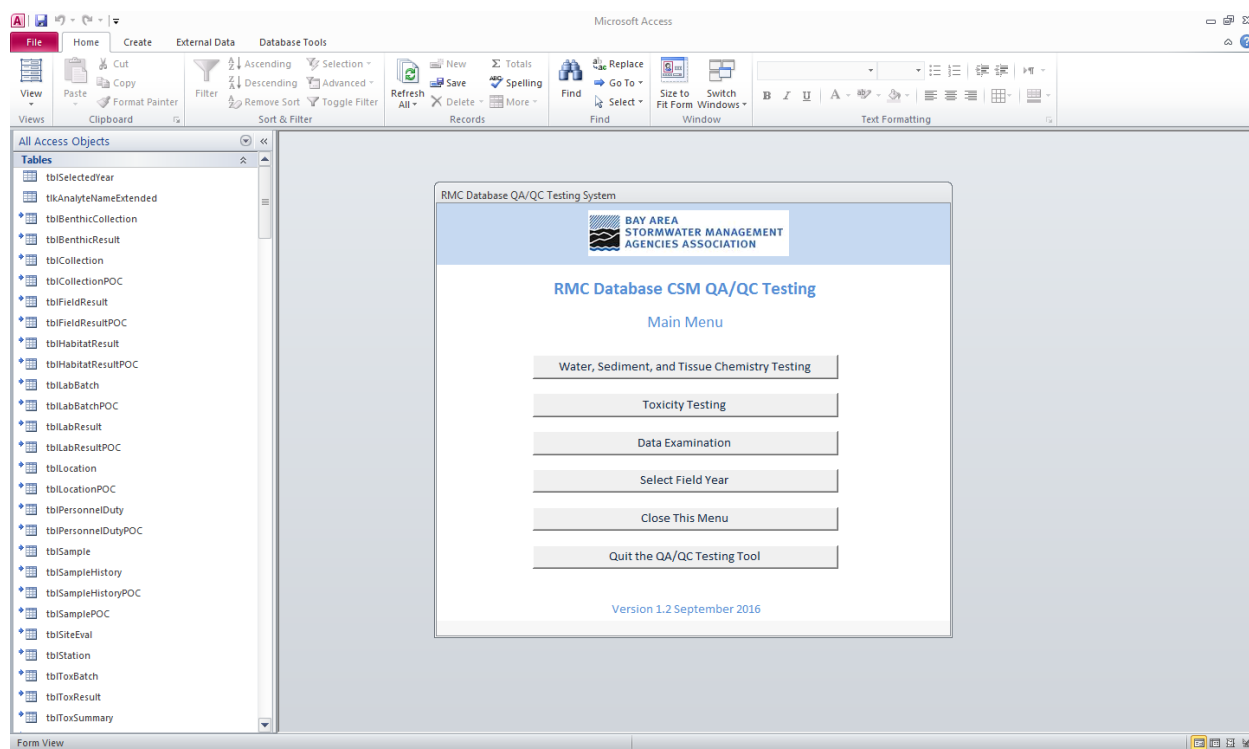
Microsoft Access

File Home Create External Data Database Tools

View Paste Cut Copy Format Painter Filter Ascending Descending Remove Sort Selection Advanced Toggle Filter Refresh All New Save Delete Totals Spelling More Find Replace Go To Select Size to Fit Form Switch Windows

Views Clipboard Sort & Filter Records Find Window Text Formatting

All Access Objects
Tables
tblSelectedYear
tlkAnalyteNameExtended
tblBenthicCollection
tblBenthicResult
tblCollection
tblCollectionPOC
tblFieldResult
tblFieldResultPOC
tblHabitatResult
tblHabitatResultPOC
tblLabBatch
tblLabBatchPOC
tblLabResult
tblLabResultPOC
tblLocation
tblLocationPOC
tblPersonnelDuty
tblPersonnelDutyPOC
tblSample
tblSampleHistory
tblSampleHistoryPOC
tblSamplePOC
tblSiteEval
tblStation
tblToxBatch
tblToxResult
tblToxSummary

RMC Database QA/QC Testing System

BAY AREA STORMWATER MANAGEMENT AGENCIES ASSOCIATION

RMC Database CSM QA/QC Testing

Main Menu

Water, Sediment, and Tissue Chemistry Testing

Toxicity Testing

Data Examination

Select Field Year

Close This Menu

Quit the QA/QC Testing Tool

Version 1.2 September 2016

Form View